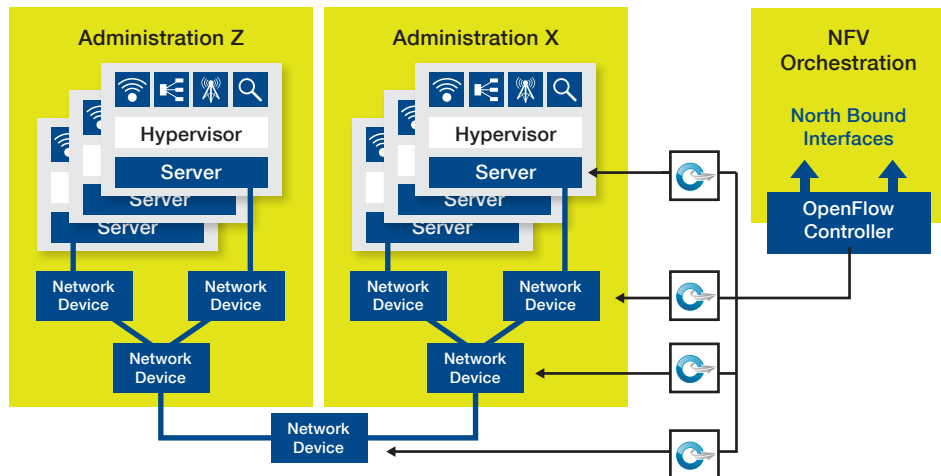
Administration Z

Hypervisor

Server

Server

Server

Network Device

Network Device

Network Device

Administration X

Hypervisor

Server

Server

Server

Network Device

Network Device

Network Device

Network Device

NFV Orchestration

North Bound Interfaces

OpenFlow Controller